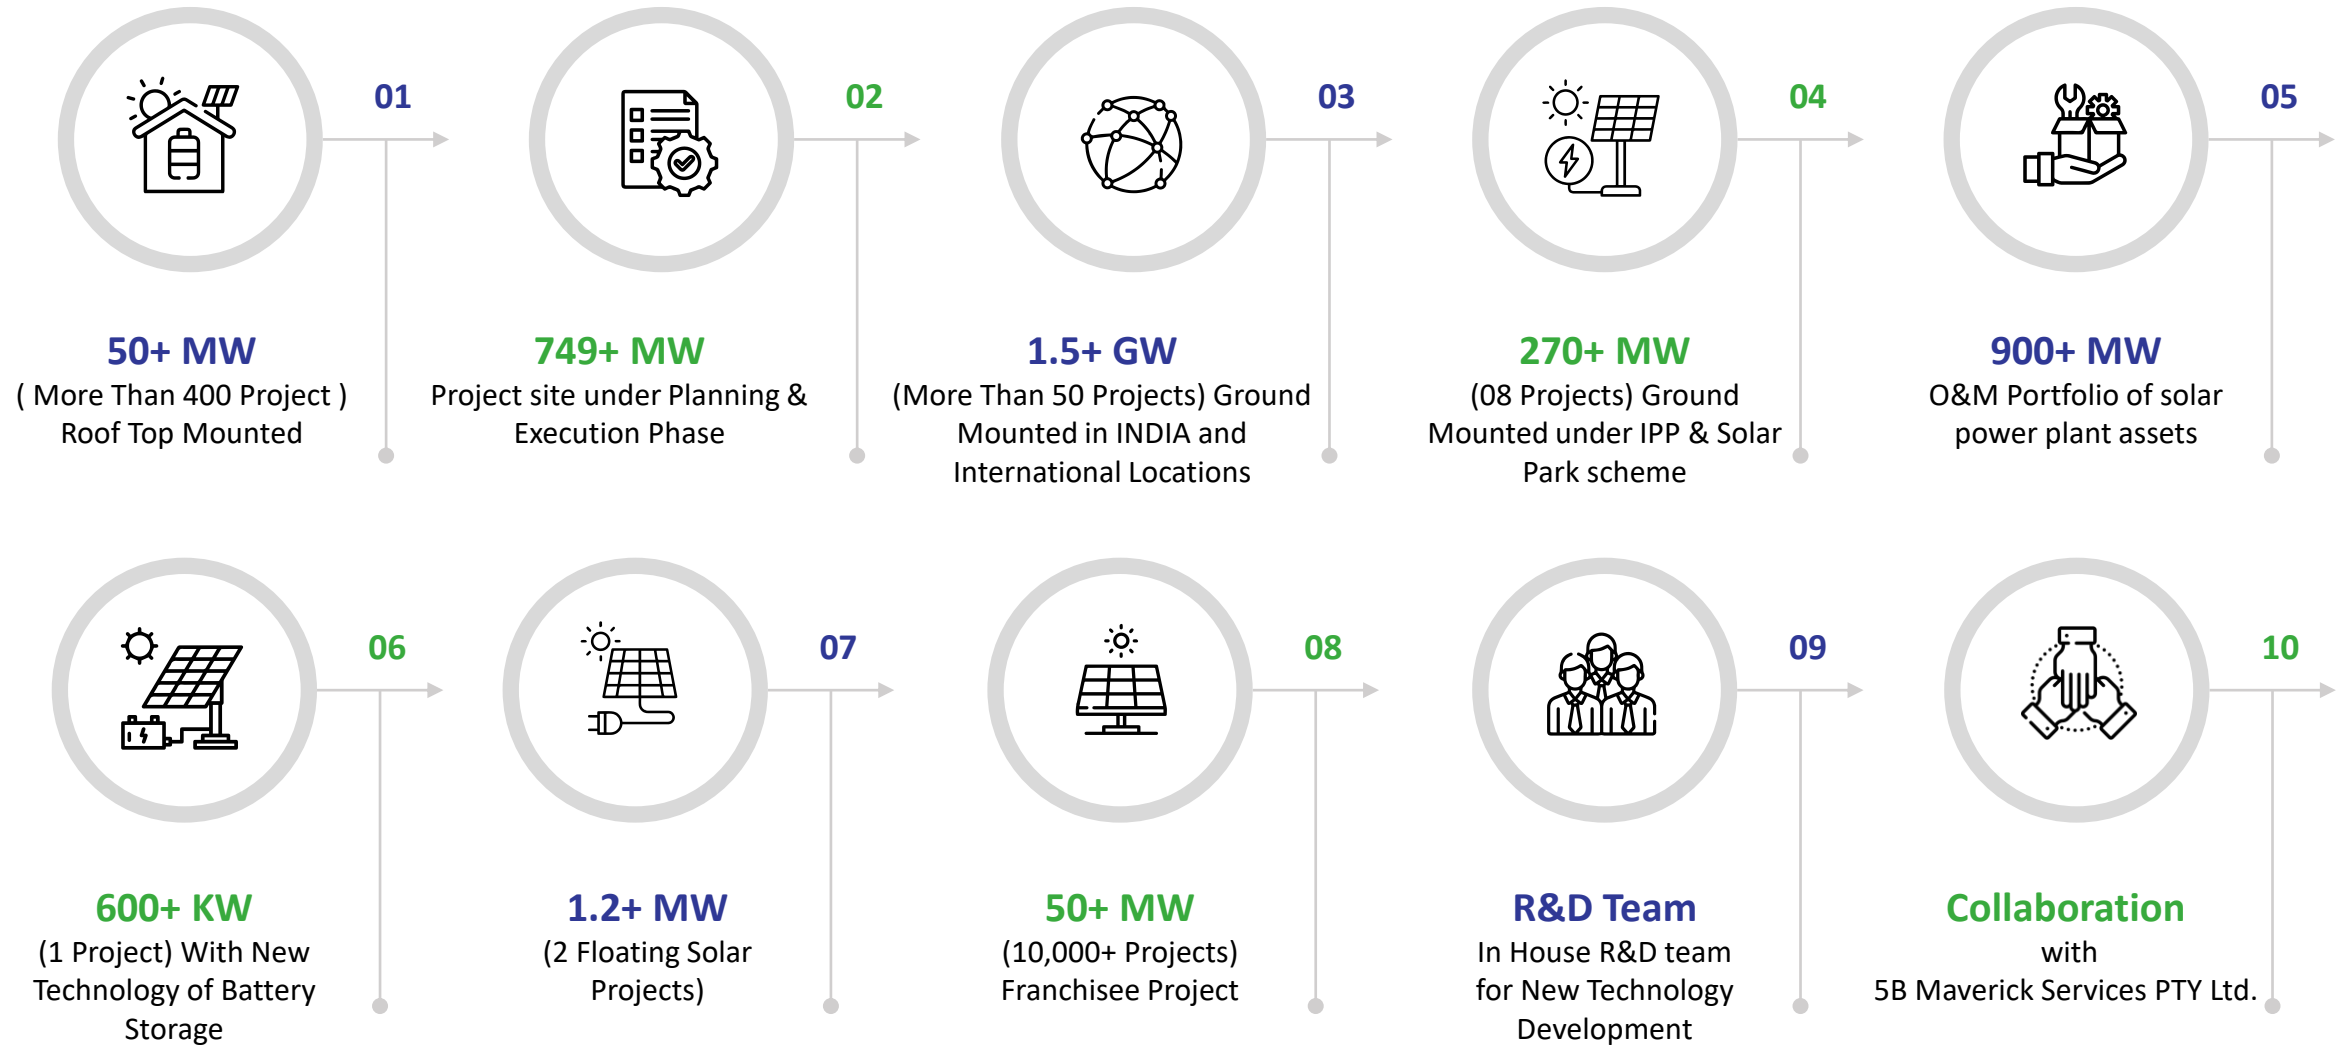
01

50+ MW
( More Than 400 Project )
Roof Top Mounted

02

749+ MW
Project site under Planning & Execution Phase

03

1.5+ GW
(More Than 50 Projects) Ground Mounted in INDIA and International Locations

04

270+ MW
(08 Projects) Ground Mounted under IPP & Solar Park scheme

05

900+ MW
O&M Portfolio of solar power plant assets

06

600+ KW
(1 Project) With New Technology of Battery Storage

07

1.2+ MW
(2 Floating Solar Projects)

08

50+ MW
(10,000+ Projects)
Franchisee Project

09

R&D Team
In House R&D team for New Technology Development

10

Collaboration
with
5B Maverick Services PTY Ltd.